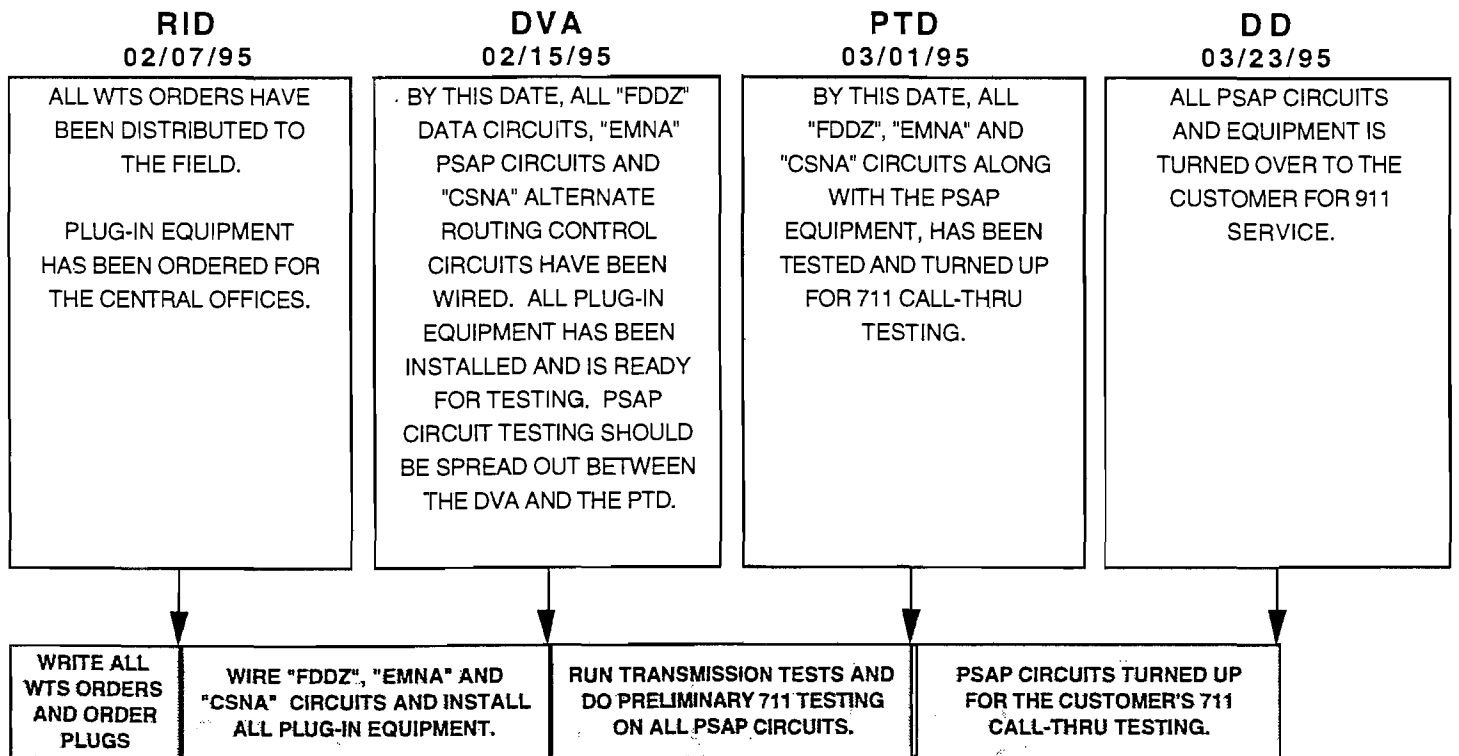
RID
02/07/95

ALL WTS ORDERS HAVE BEEN DISTRIBUTED TO THE FIELD.

PLUG-IN EQUIPMENT HAS BEEN ORDERED FOR THE CENTRAL OFFICES.

DVA
02/15/95

BY THIS DATE, ALL "FDDZ" DATA CIRCUITS, "EMNA" PSAP CIRCUITS AND "CSNA" ALTERNATE ROUTING CONTROL CIRCUITS HAVE BEEN WIRED. ALL PLUG-IN EQUIPMENT HAS BEEN INSTALLED AND IS READY FOR TESTING. PSAP CIRCUIT TESTING SHOULD BE SPREAD OUT BETWEEN THE DVA AND THE PTD.

PTD
03/01/95

BY THIS DATE, ALL "FDDZ", "EMNA" AND "CSNA" CIRCUITS ALONG WITH THE PSAP EQUIPMENT, HAS BEEN TESTED AND TURNED UP FOR 711 CALL-THRU TESTING.

DD
03/23/95

ALL PSAP CIRCUITS AND EQUIPMENT IS TURNED OVER TO THE CUSTOMER FOR 911 SERVICE.

| WRITE ALL WTS ORDERS AND ORDER PLUGS | WIRE "FDDZ", "EMNA" AND "CSNA" CIRCUITS AND INSTALL ALL PLUG-IN EQUIPMENT. | RUN TRANSMISSION TESTS AND DO PRELIMINARY 711 TESTING ON ALL PSAP CIRCUITS. | PSAP CIRCUITS TURNED UP FOR THE CUSTOMER'S 711 CALL-THRU TESTING. |
|---|---|---|---|